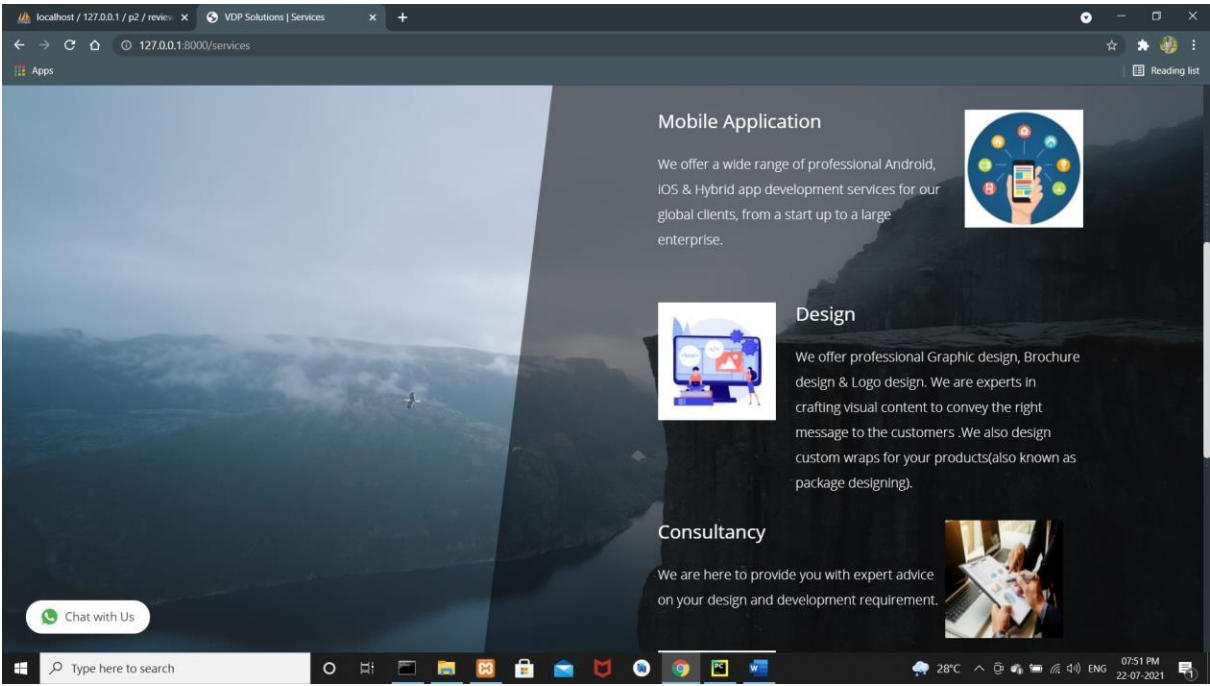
localhost / 127.0.0.1 / p2 / review ×
VDP Solutions | Services ×
127.0.0.1:8000/services
Apps
Reading list

Mobile Application

We offer a wide range of professional Android, iOS & Hybrid app development services for our global clients, from a start up to a large enterprise.

Design

We offer professional Graphic design, Brochure design & Logo design. We are experts in crafting visual content to convey the right message to the customers .We also design custom wraps for your products(also known as package designing).

Consultancy

We are here to provide you with expert advice on your design and development requirement.

Chat with Us

Type here to search
28°C ENG 07:51 PM 22-07-2021